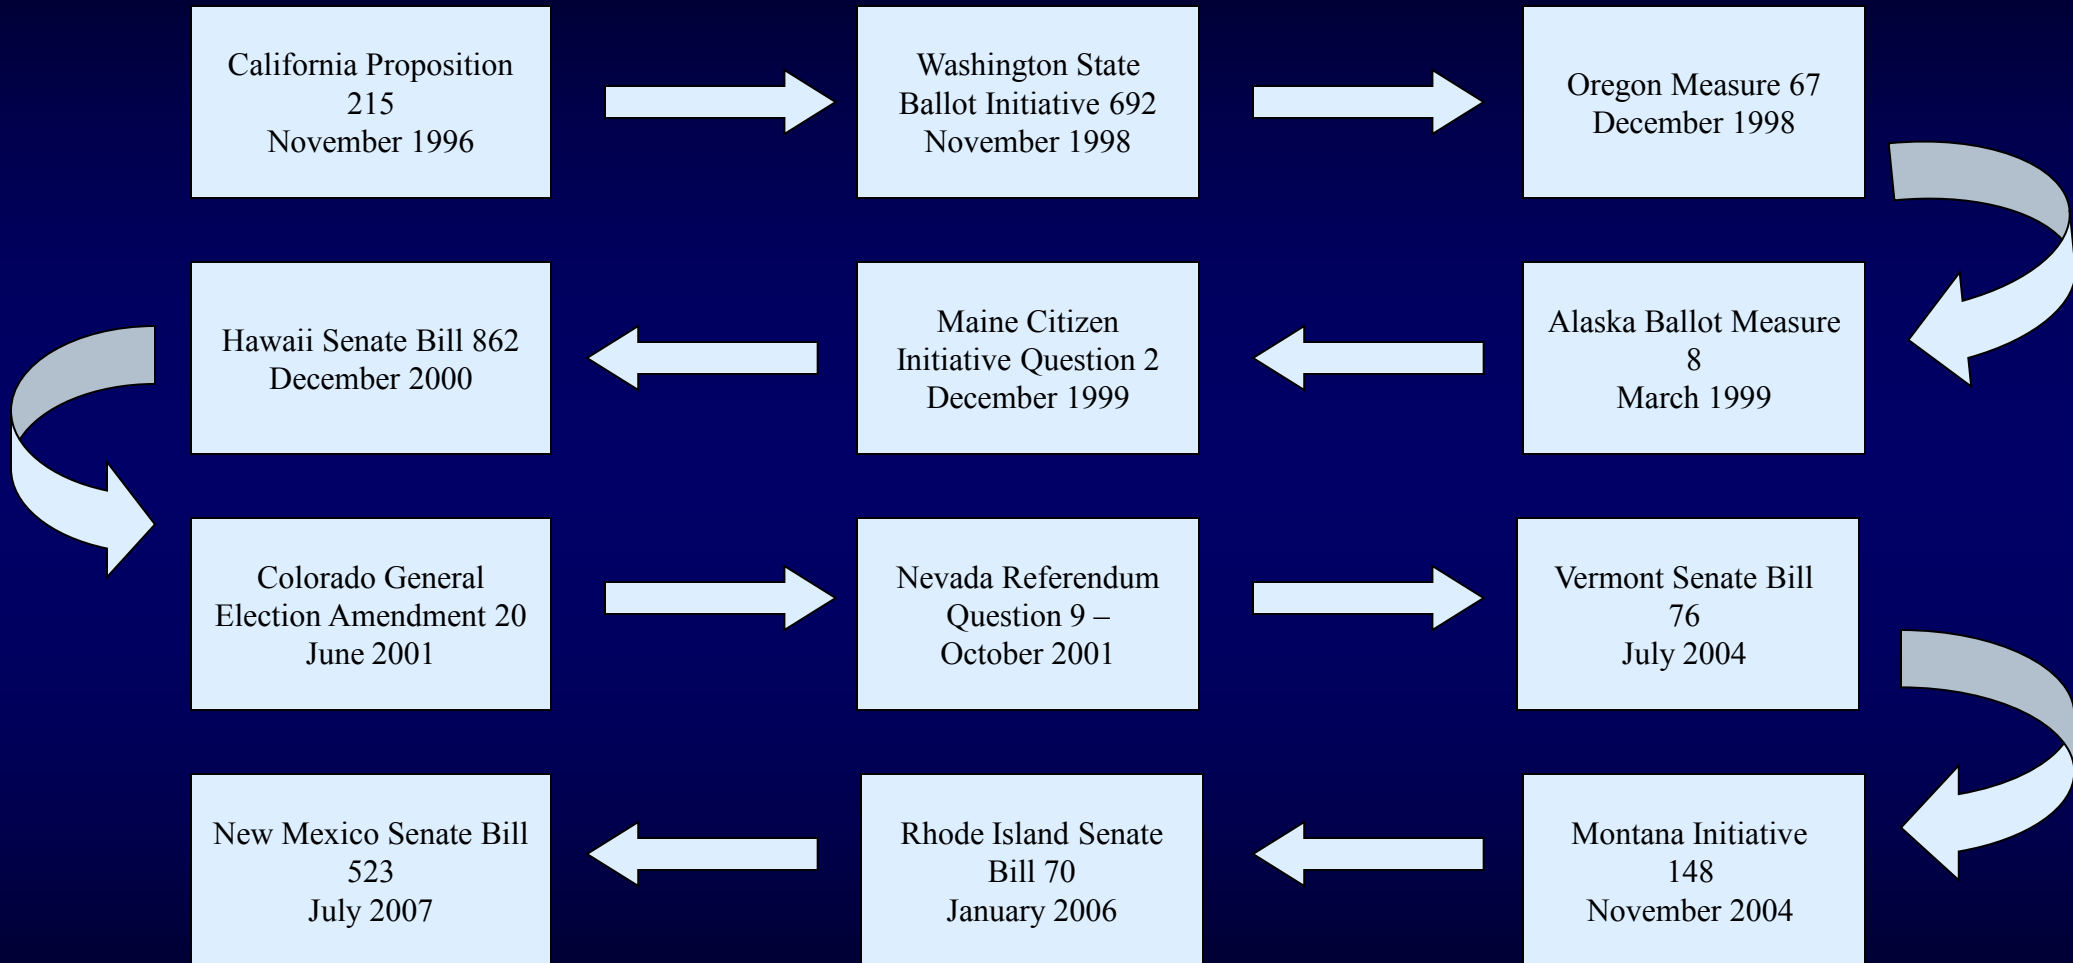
California Proposition 215
November 1996

Washington State
Ballot Initiative 692
November 1998

Oregon Measure 67
December 1998

Alaska Ballot Measure 8
March 1999

Maine Citizen
Initiative Question 2
December 1999

Hawaii Senate Bill 862
December 2000

Colorado General
Election Amendment 20
June 2001

Nevada Referendum
Question 9 –
October 2001

Vermont Senate Bill 76
July 2004

Montana Initiative 148
November 2004

Rhode Island Senate
Bill 70
January 2006

New Mexico Senate Bill 523
July 2007